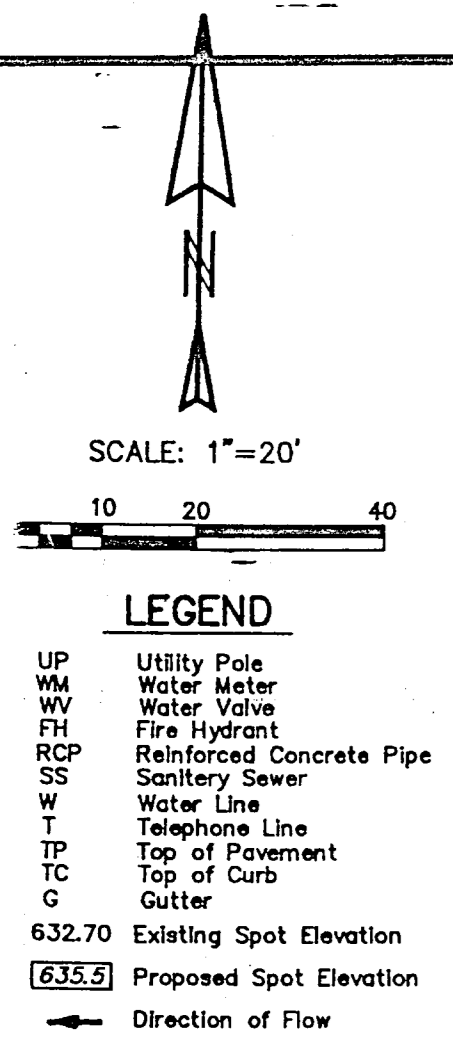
N

SCALE: 1"=20'

10 20 40

LEGEND

| | |
|---|---|
| UP | Utility Pole |
| WM | Water Meter |
| WV | Water Valve |
| FH | Fire Hydrant |
| RCP | Reinforced Concrete Pipe |
| SS | Sanitery Sewer |
| W | Water Line |
| T | Telephone Line |
| TP | Top of Pavement |
| TC | Top of Curb |
| G | Gutter |
| 632.70 | Existing Spot Elevation |
| 635.5 | Proposed Spot Elevation |
| | Direction of Flow |